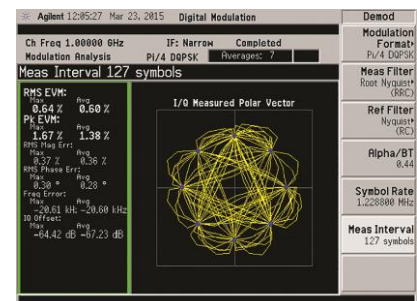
Agilent 12:05:27 Mar 23, 2015 Digital Modulation

Ch Freq 1.00000 GHz IF: Narrow Completed
Modulation Analysis PI/4 DQPSK Averages: 7

Meas Interval 127 symbols

RMS EVM:
Max Avg
0.64 % 0.60 %
Pk EVM:
Max Avg
1.67 % 1.38 %
RMS Mag Err:
Max Avg
0.37 % 0.36 %
RMS Phase Err:
Max Avg
0.30 ° 0.28 °
Freq Error:
Max Avg
-20.61 kHz -20.60 kHz
IQ Offset:
Max Avg
-64.42 dB -67.23 dB

I/Q Measured Polar Vector

Demod

Modulation Format
Pi/4 DQPSK

Meas Filter
Root Nyquist
(RRC)

Ref Filter
Nyquist
(RC)

Alpha/BT
0.44

Symbol Rate
1.228800 MHz

Meas Interval
127 symbols